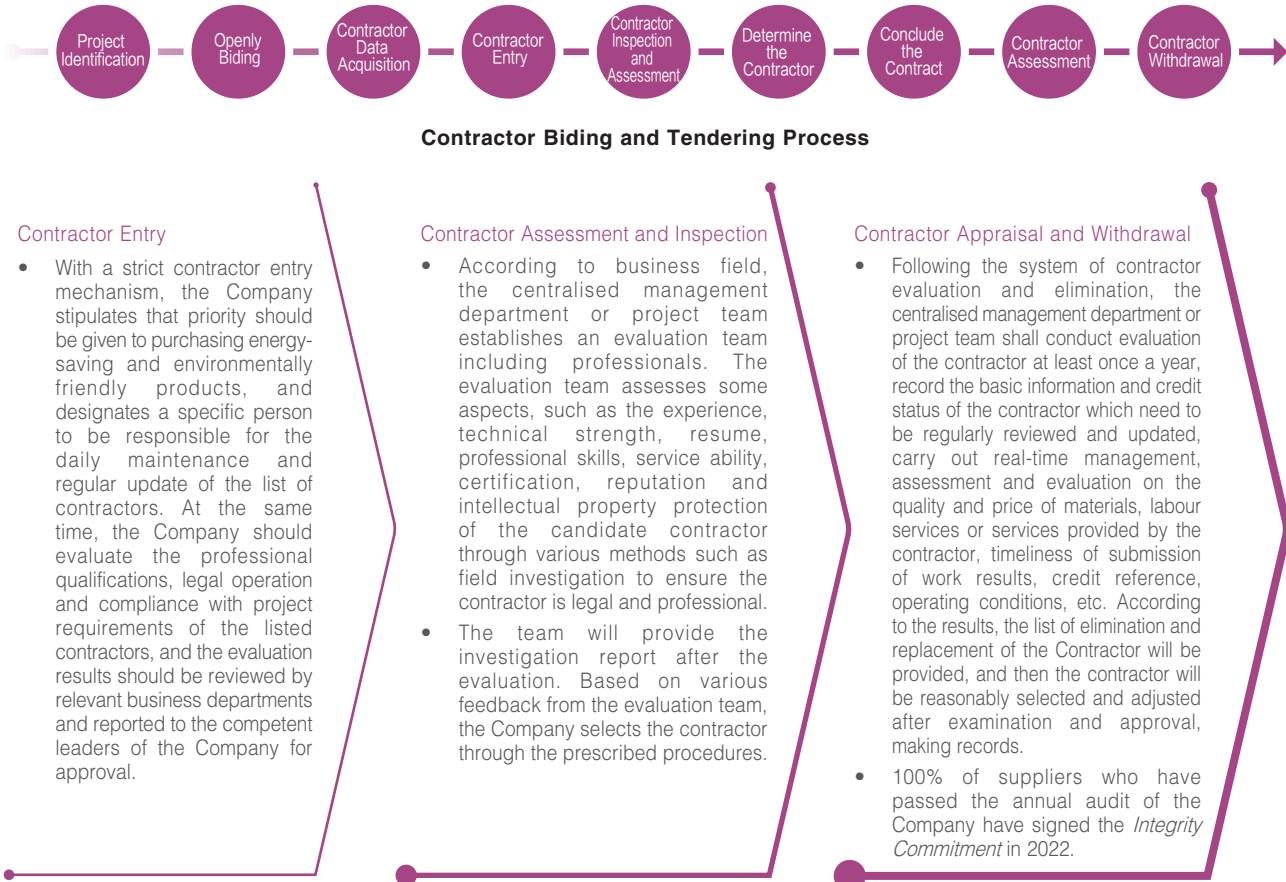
Project Identification

Openly Biding

Contractor Data Acquisition

Contractor Entry

Contractor Inspection and Assessment

Determine the Contractor

Conclude the Contract

Contractor Assessment

Contractor Withdrawal

Contractor Biding and Tendering Process

Contractor Entry

• With a strict contractor entry mechanism, the Company stipulates that priority should be given to purchasing energy-saving and environmentally friendly products, and designates a specific person to be responsible for the daily maintenance and regular update of the list of contractors. At the same time, the Company should evaluate the professional qualifications, legal operation and compliance with project requirements of the listed contractors, and the evaluation results should be reviewed by relevant business departments and reported to the competent leaders of the Company for approval.

Contractor Assessment and Inspection

• According to business field, the centralised management department or project team establishes an evaluation team including professionals. The evaluation team assesses some aspects, such as the experience, technical strength, resume, professional skills, service ability, certification, reputation and intellectual property protection of the candidate contractor through various methods such as field investigation to ensure the contractor is legal and professional.

• The team will provide the investigation report after the evaluation. Based on various feedback from the evaluation team, the Company selects the contractor through the prescribed procedures.

Contractor Appraisal and Withdrawal

• Following the system of contractor evaluation and elimination, the centralised management department or project team shall conduct evaluation of the contractor at least once a year, record the basic information and credit status of the contractor which need to be regularly reviewed and updated, carry out real-time management, assessment and evaluation on the quality and price of materials, labour services or services provided by the contractor, timeliness of submission of work results, credit reference, operating conditions, etc. According to the results, the list of elimination and replacement of the Contractor will be provided, and then the contractor will be reasonably selected and adjusted after examination and approval, making records.

• 100% of suppliers who have passed the annual audit of the Company have signed the Integrity Commitment in 2022.